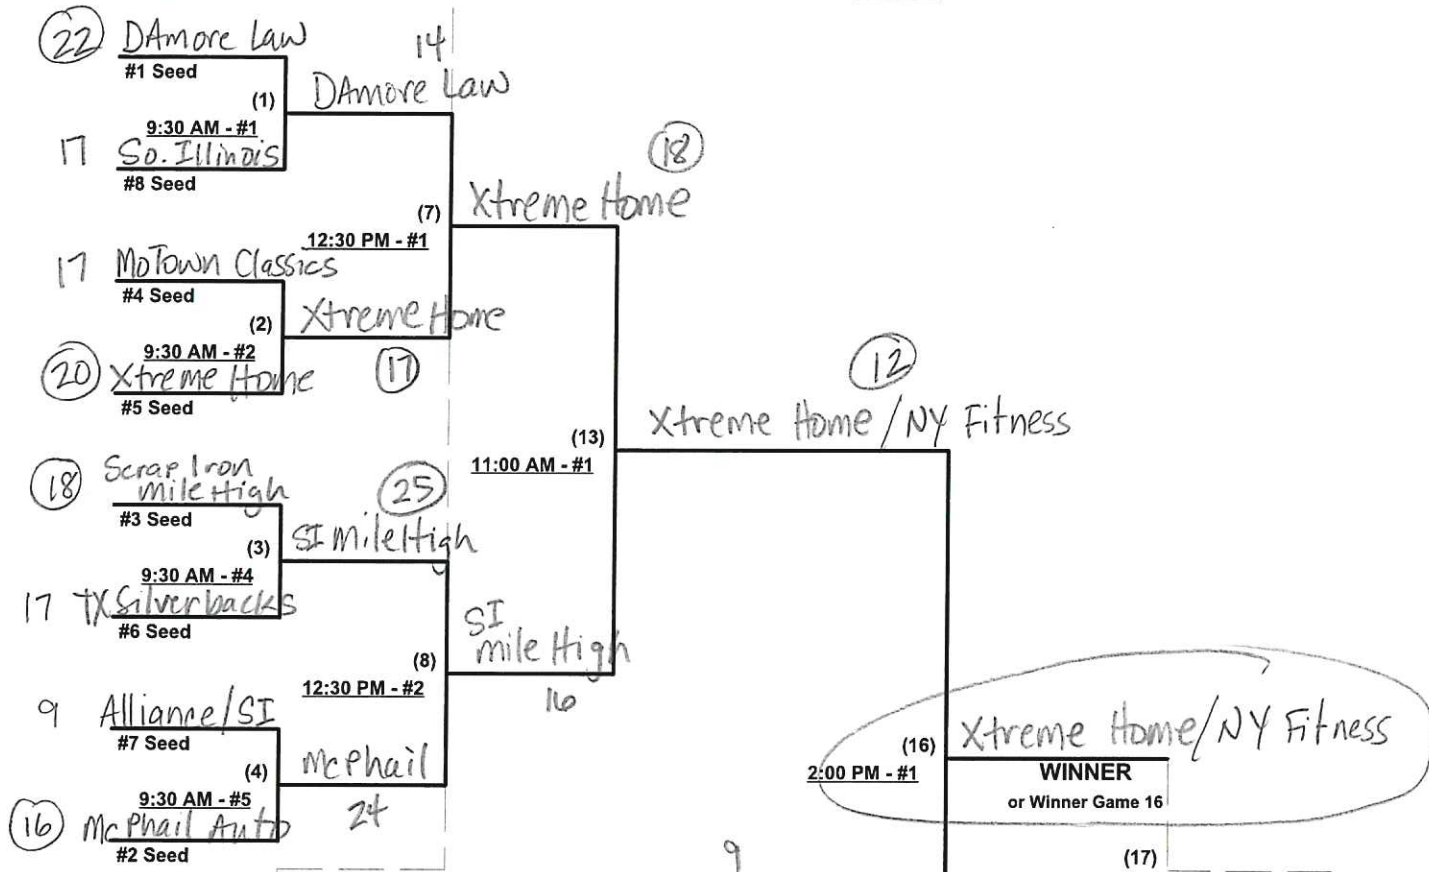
(22) DAmore Law
#1 Seed
(1)
9:30 AM - #1
17 So. Illinois
#8 Seed

14
DAmore Law

(7)
12:30 PM - #1
(18)
Xtreme Home

17 MoTown Classics
#4 Seed
(2)
9:30 AM - #2
(20) Xtreme Home
#5 Seed

Xtreme Home
(17)

(12)
Xtreme Home / NY Fitness
(13)
11:00 AM - #1

(18) Scrap Iron mile High
#3 Seed
(3)
9:30 AM - #4
17 TX Silverbacks
#6 Seed

(25)
SI mileHigh

(8)
12:30 PM - #2
SI mile High
16

9 Alliance/SI
#7 Seed
(4)
9:30 AM - #5
(16) McPhail Auto
#2 Seed

McPhail
24

9

(16)
2:00 PM - #1
Xtreme Home/NY Fitness
WINNER
or Winner Game 16
(17)